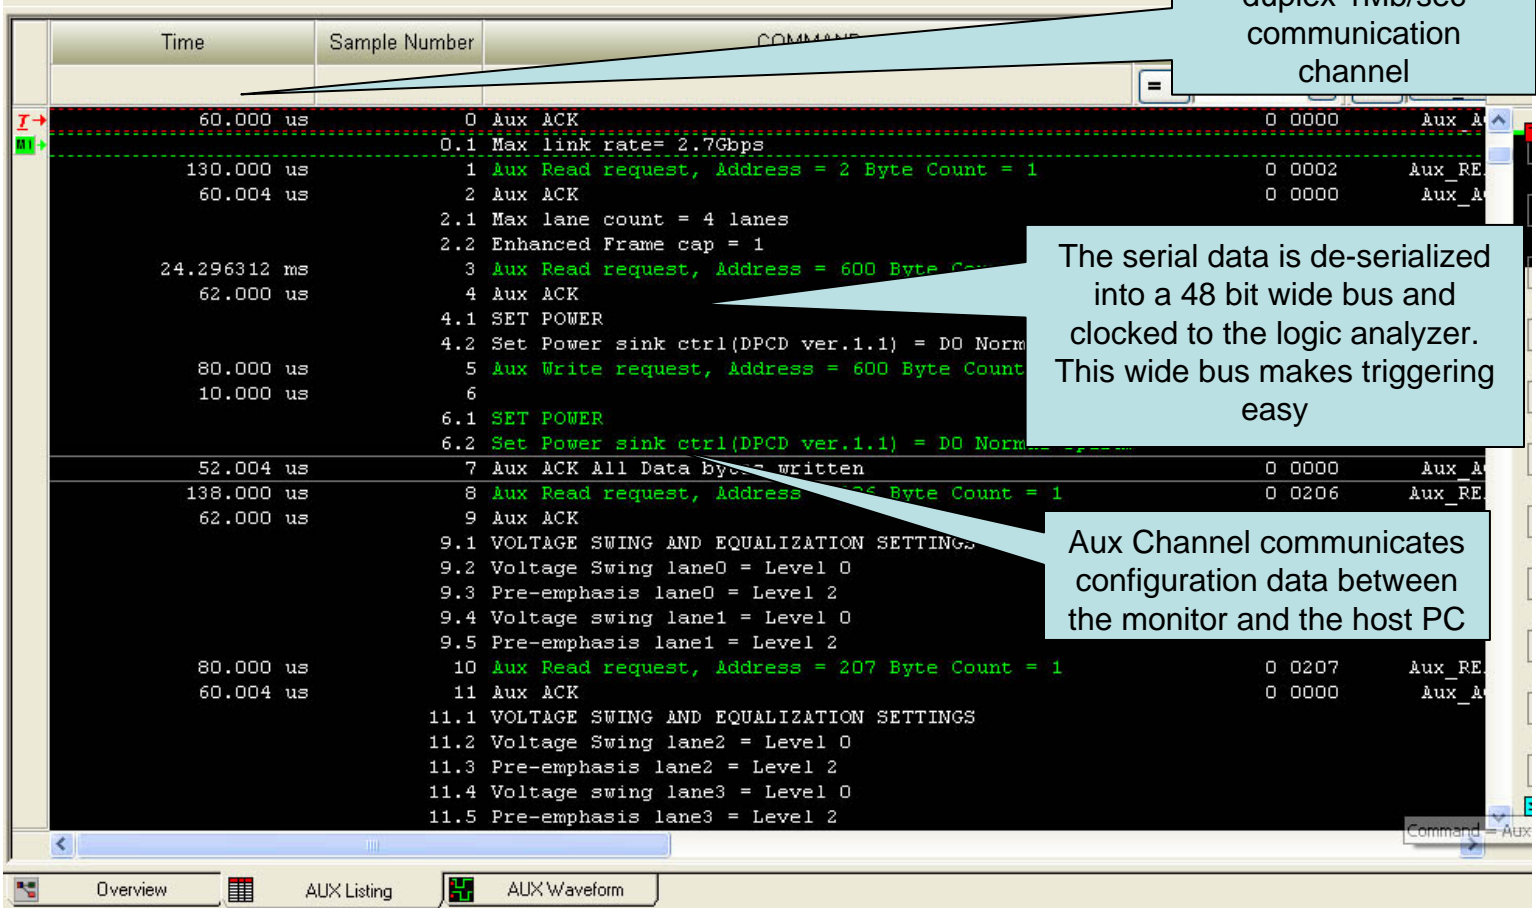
duplex 1Mb/sec communication channel

| Time | Sample Number | COMMAND |
|---|---|---|

=

T M1

| | | | | |
|---|---|---|---|---|
| 60.000 us | 0 | Aux ACK | 0 0000 | Aux_A |
| | 0.1 | Max link rate= 2.7Gbps | | |
| 130.000 us | 1 | Aux Read request, Address = 2 Byte Count = 1 | 0 0002 | Aux_RE |
| 60.004 us | 2 | Aux ACK | 0 0000 | Aux_A |
| | 2.1 | Max lane count = 4 lanes | | |
| | 2.2 | Enhanced Frame cap = 1 | | |
| 24.296312 ms | 3 | Aux Read request, Address = 600 Byte C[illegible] | | |
| 62.000 us | 4 | Aux ACK | | |
| | 4.1 | SET POWER | | |
| | 4.2 | Set Power sink ctrl(DPCD ver.1.1) = D0 Norm | | |
| 80.000 us | 5 | Aux Write request, Address = 600 Byte Count | | |
| 10.000 us | 6 | | | |
| | 6.1 | SET POWER | | |
| | 6.2 | Set Power sink ctrl(DPCD ver.1.1) = D0 Norm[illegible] | | |
| 52.004 us | 7 | Aux ACK All Data by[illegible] written | 0 0000 | Aux_A |
| 138.000 us | 8 | Aux Read request, Address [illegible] Byte Count = 1 | 0 0206 | Aux_RE |
| 62.000 us | 9 | Aux ACK | | |
| | 9.1 | VOLTAGE SWING AND EQUALIZATION SETTINGS | | |
| | 9.2 | Voltage Swing lane0 = Level 0 | | |
| | 9.3 | Pre-emphasis lane0 = Level 2 | | |
| | 9.4 | Voltage swing lane1 = Level 0 | | |
| | 9.5 | Pre-emphasis lane1 = Level 2 | | |
| 80.000 us | 10 | Aux Read request, Address = 207 Byte Count = 1 | 0 0207 | Aux_RE |
| 60.004 us | 11 | Aux ACK | 0 0000 | Aux_A |
| | 11.1 | VOLTAGE SWING AND EQUALIZATION SETTINGS | | |
| | 11.2 | Voltage Swing lane2 = Level 0 | | |
| | 11.3 | Pre-emphasis lane2 = Level 2 | | |
| | 11.4 | Voltage swing lane3 = Level 0 | | |
| | 11.5 | Pre-emphasis lane3 = Level 2 | | |

The serial data is de-serialized into a 48 bit wide bus and clocked to the logic analyzer. This wide bus makes triggering easy

Aux Channel communicates configuration data between the monitor and the host PC

Command = Aux

Overview AUX Listing AUX Waveform